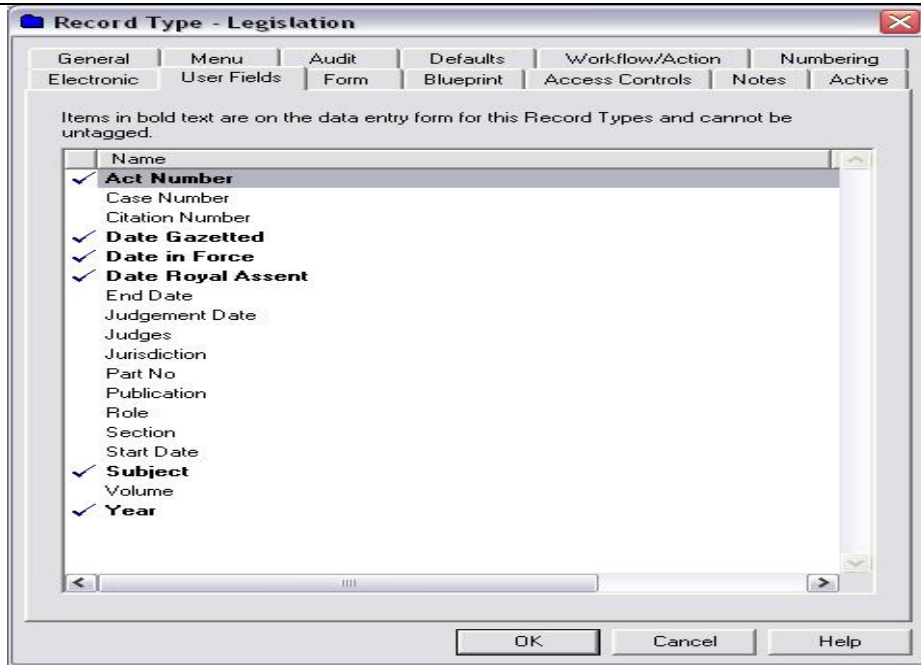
Record Type - Legislation

General | Menu | Audit | Defaults | Workflow/Action | Numbering
Electronic | User Fields | Form | Blueprint | Access Controls | Notes | Active

Items in bold text are on the data entry form for this Record Types and cannot be untagged.

Name
✓ **Act Number**
Case Number
Citation Number
✓ **Date Gazetted**
✓ **Date in Force**
✓ **Date Royal Assent**
End Date
Judgement Date
Judges
Jurisdiction
Part No
Publication
Role
Section
Start Date
✓ **Subject**
Volume
✓ **Year**

OK | Cancel | Help